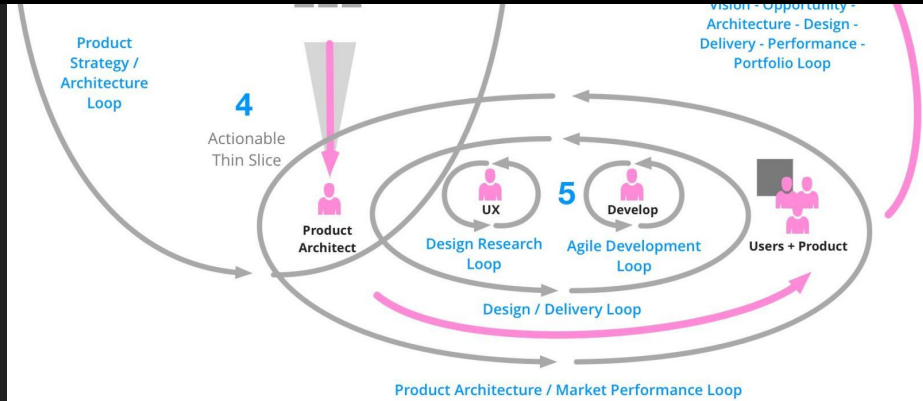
Vision - Opportunity - Architecture - Design - Delivery - Performance - Portfolio Loop

Product Strategy / Architecture Loop

4

Actionable Thin Slice

Product Architect

UX

Design Research Loop

5

Develop

Agile Development Loop

Users + Product

Design / Delivery Loop

Product Architecture / Market Performance Loop